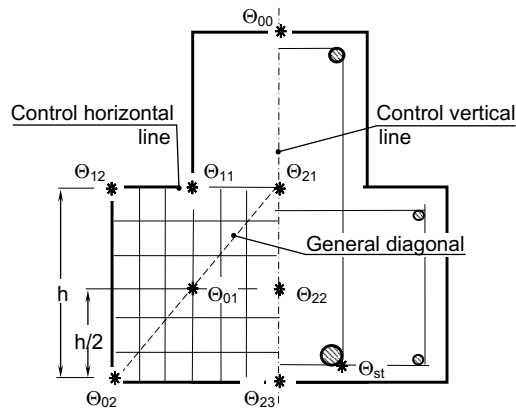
$\Theta_{00}$

Control horizontal line

Control vertical line

$\Theta_{12}$

$\Theta_{11}$

$\Theta_{21}$

General diagonal

h

$\Theta_{01}$

$\Theta_{22}$

h/2

$\Theta_{st}$

$\Theta_{02}$

$\Theta_{23}$